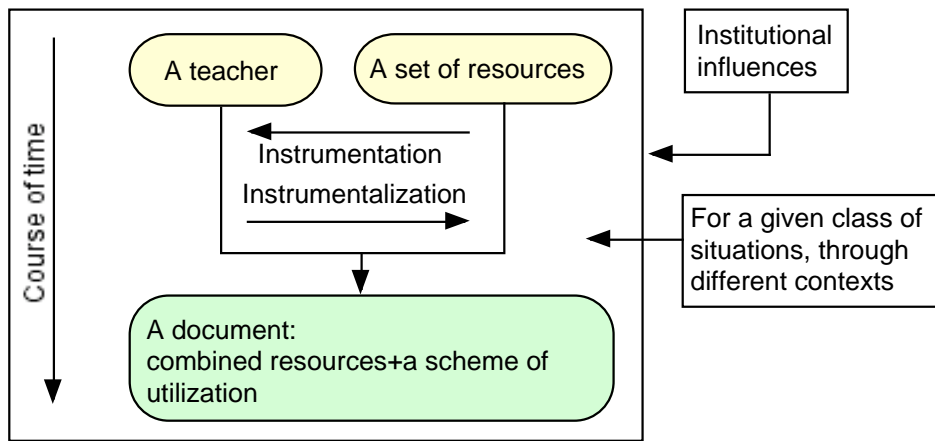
Course of time

A teacher

A set of resources

Instrumentation

Instrumentalization

A document:
combined resources+a scheme of utilization

Institutional influences

For a given class of situations, through different contexts